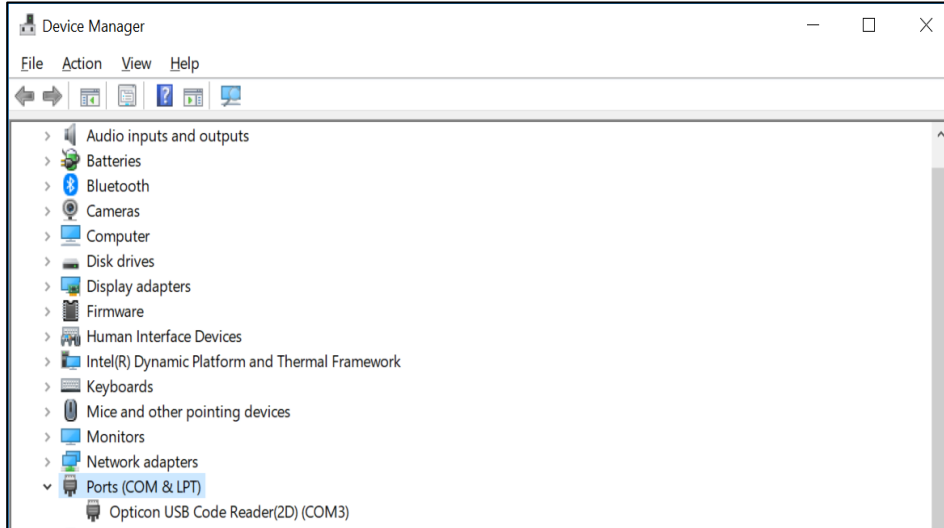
Device Manager

File Action View Help

Audio inputs and outputs
Batteries
Bluetooth
Cameras
Computer
Disk drives
Display adapters
Firmware
Human Interface Devices
Intel(R) Dynamic Platform and Thermal Framework
Keyboards
Mice and other pointing devices
Monitors
Network adapters
Ports (COM & LPT)
Opticon USB Code Reader(2D) (COM3)